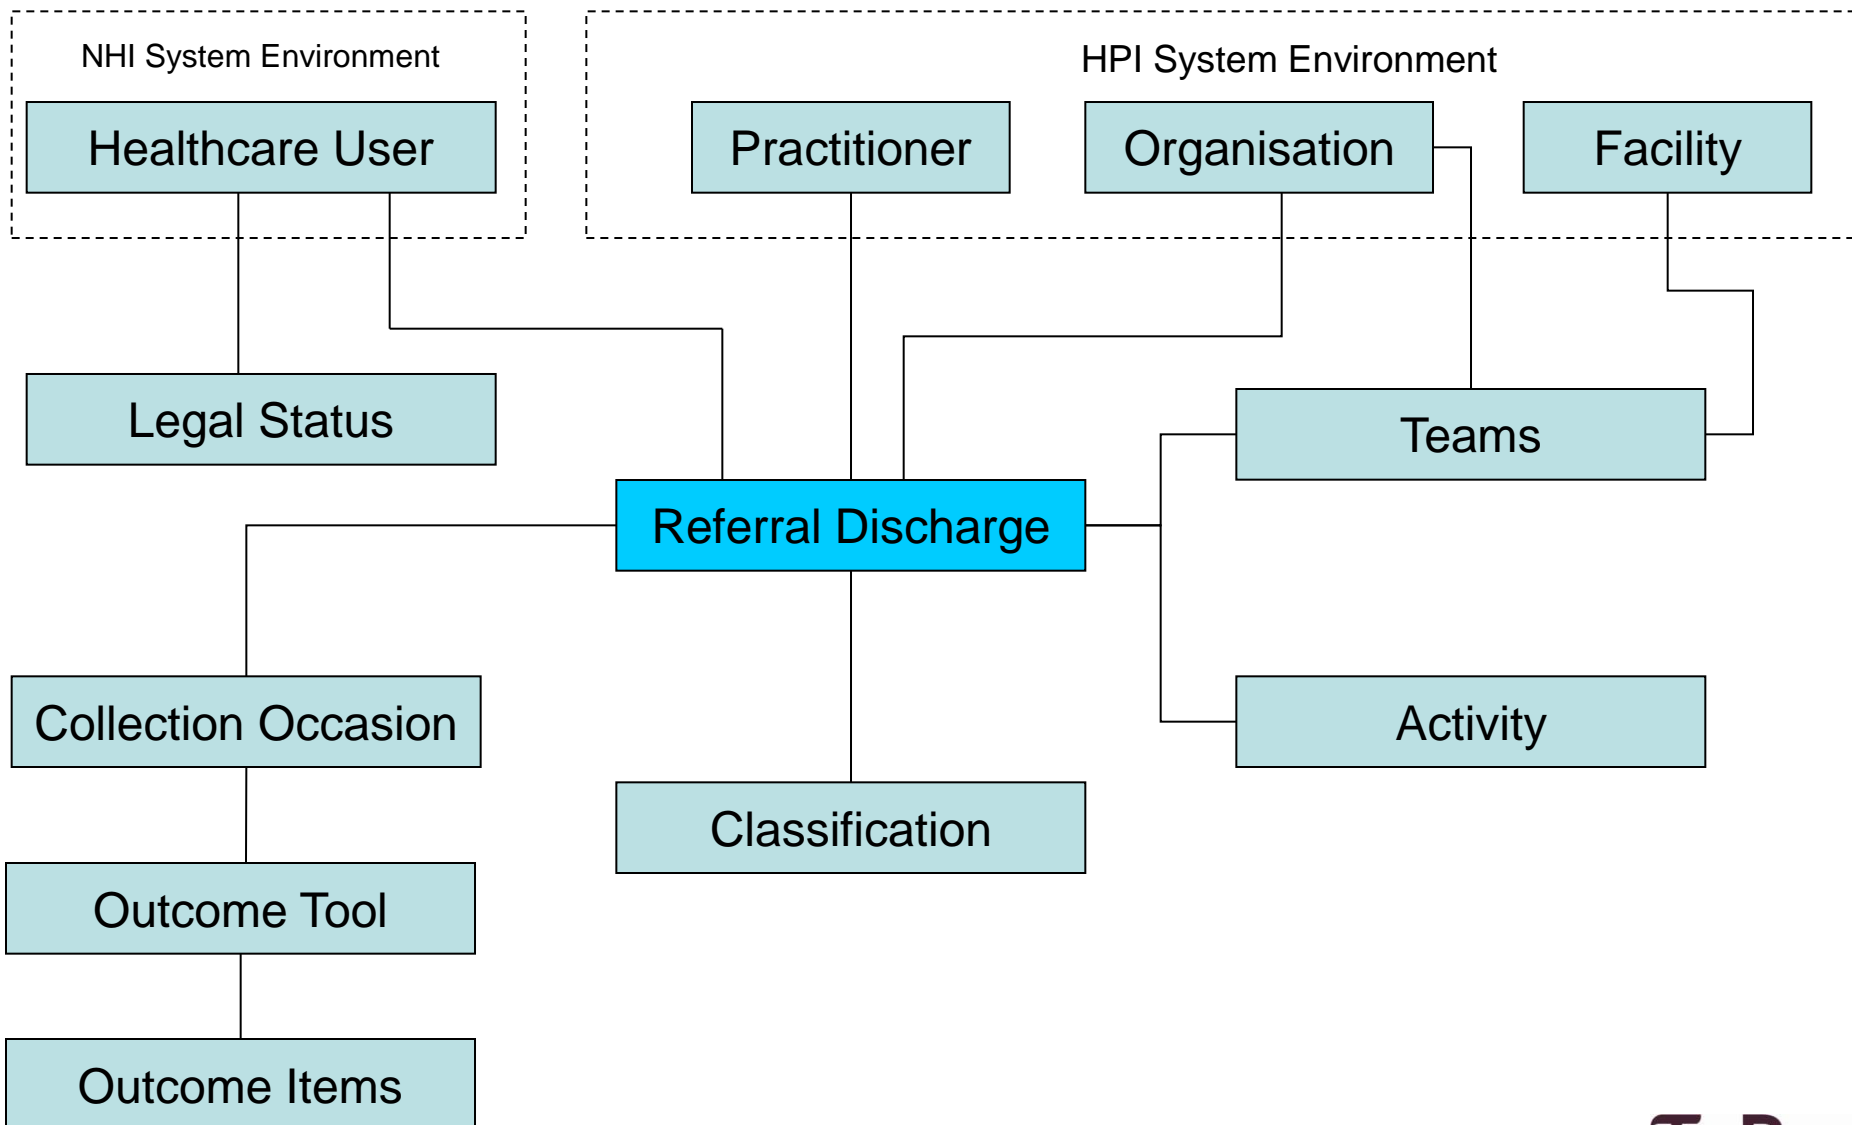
NHI System Environment

Healthcare User

HPI System Environment

Practitioner

Organisation

Facility

Legal Status

Teams

Referral Discharge

Collection Occasion

Activity

Classification

Outcome Tool

Outcome Items